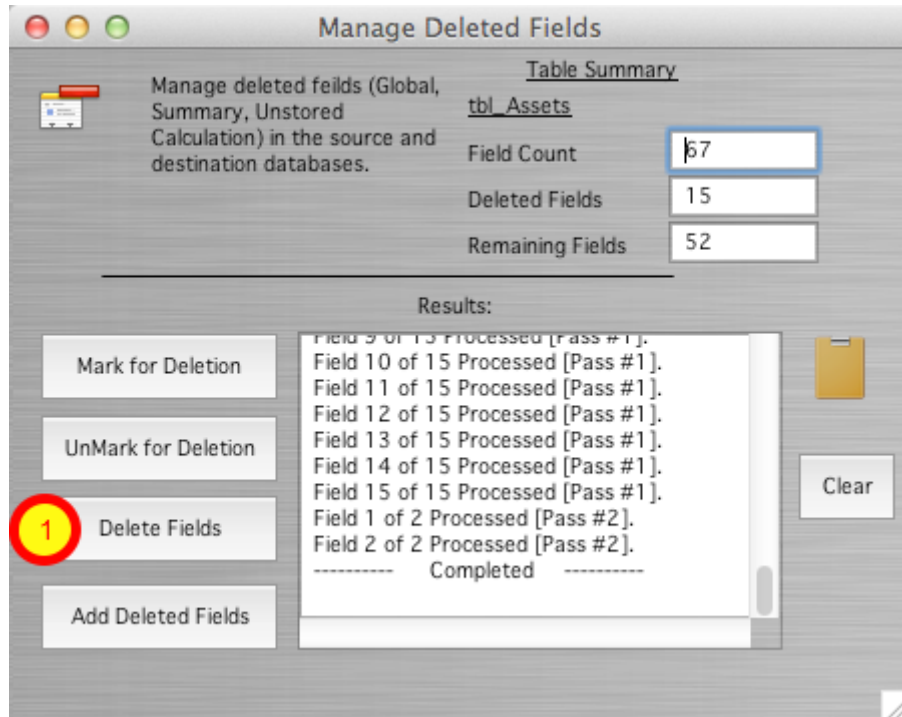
Manage Deleted Fields

Manage deleted feilds (Global, Summary, Unstored Calculation) in the source and destination databases.

Table Summary

tbl_Assets

Field Count 67

Deleted Fields 15

Remaining Fields 52

Results:

Mark for Deletion

UnMark for Deletion

1 Delete Fields

Add Deleted Fields

Field 9 of 15 Processed [Pass #1].
Field 10 of 15 Processed [Pass #1].
Field 11 of 15 Processed [Pass #1].
Field 12 of 15 Processed [Pass #1].
Field 13 of 15 Processed [Pass #1].
Field 14 of 15 Processed [Pass #1].
Field 15 of 15 Processed [Pass #1].
Field 1 of 2 Processed [Pass #2].
Field 2 of 2 Processed [Pass #2].
---------- Completed ----------

Clear